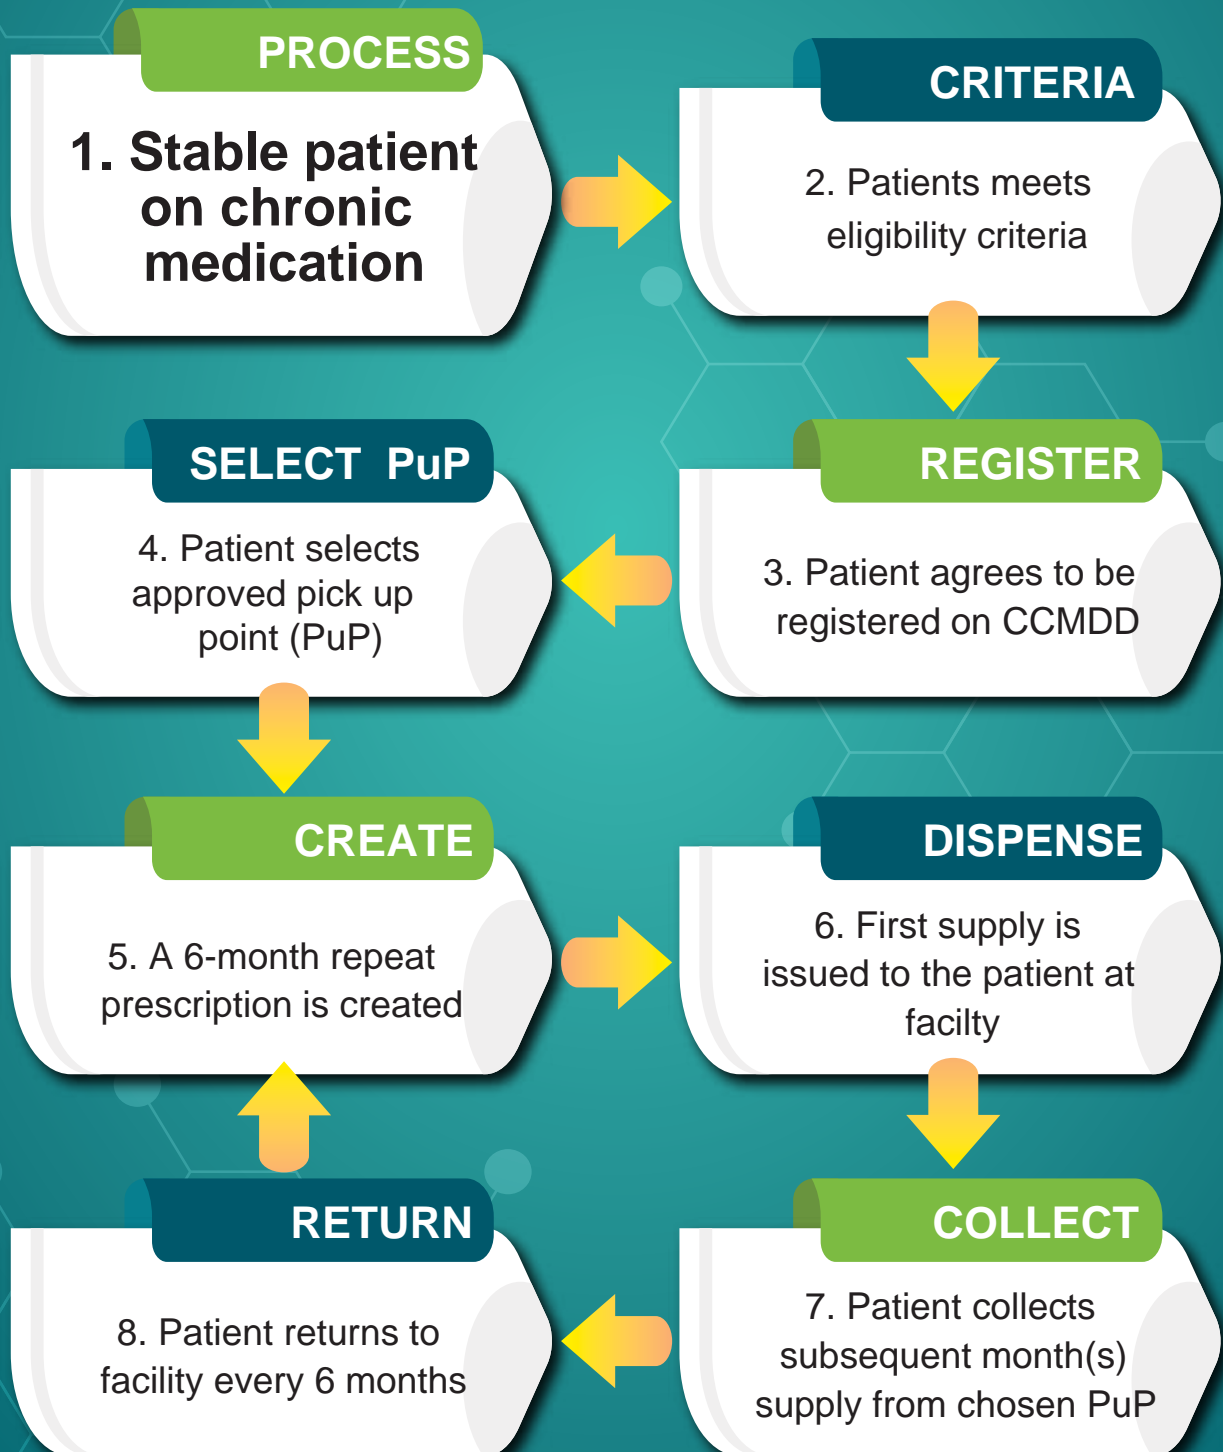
PROCESS

1. Stable patient on chronic medication

CRITERIA

2. Patients meets eligibility criteria

SELECT PuP

4. Patient selects approved pick up point (PuP)

REGISTER

3. Patient agrees to be registered on CCMDD

CREATE

5. A 6-month repeat prescription is created

DISPENSE

6. First supply is issued to the patient at facilty

RETURN

8. Patient returns to facility every 6 months

COLLECT

7. Patient collects subsequent month(s) supply from chosen PuP